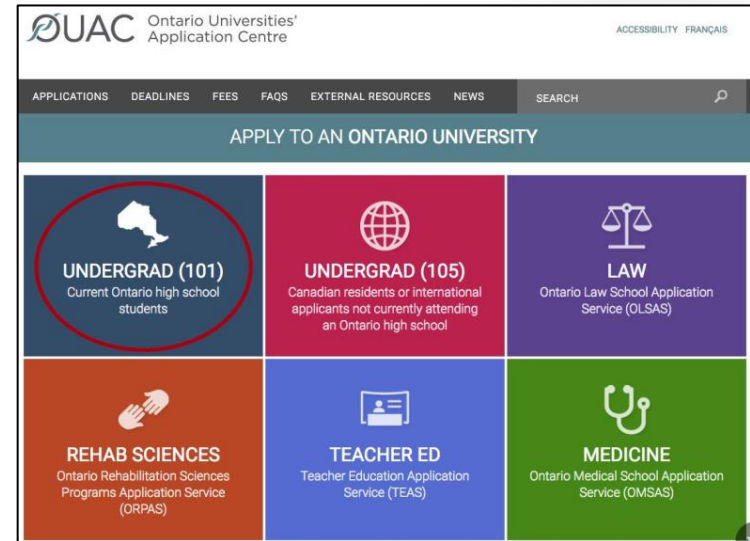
OUAC Ontario Universities' Application Centre

ACCESSIBILITY FRANÇAIS

APPLICATIONS DEADLINES FEES FAQS EXTERNAL RESOURCES NEWS SEARCH

APPLY TO AN ONTARIO UNIVERSITY

UNDERGRAD (101)
Current Ontario high school students

UNDERGRAD (105)
Canadian residents or international applicants not currently attending an Ontario high school

LAW
Ontario Law School Application Service (OLSAS)

REHAB SCIENCES
Ontario Rehabilitation Sciences Programs Application Service (ORPAS)

TEACHER ED
Teacher Education Application Service (TEAS)

MEDICINE
Ontario Medical School Application Service (OMSAS)